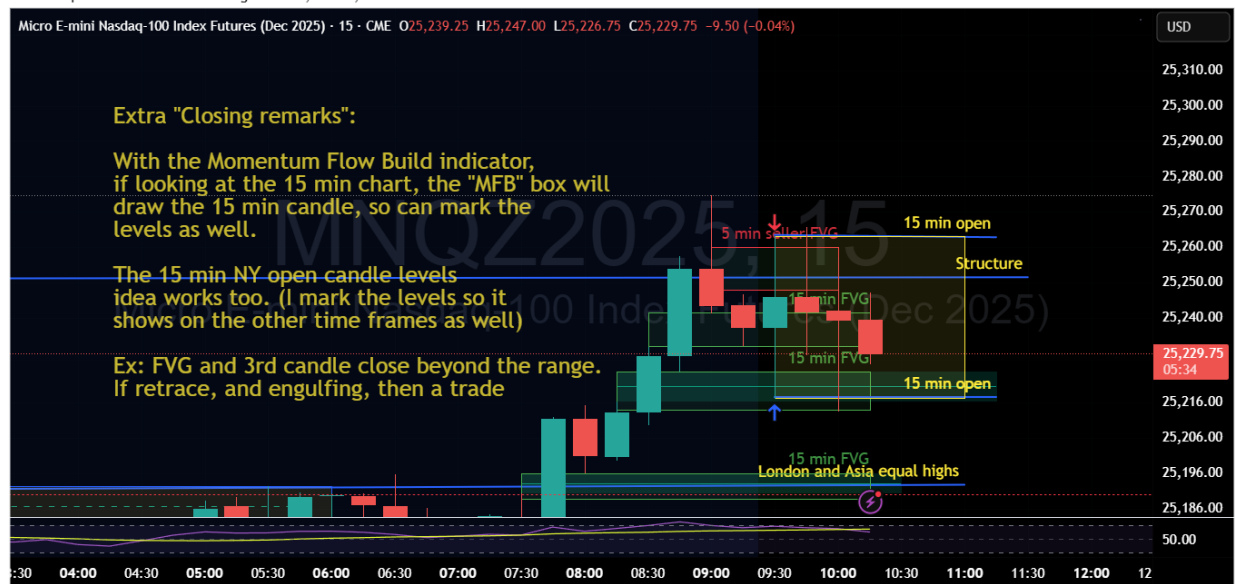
Micro E-mini Nasdaq-100 Index Futures (Dec 2025) · 15 · CME O25,239.25 H25,247.00 L25,226.75 C25,229.75 −9.50 (−0.04%)

USD

Extra "Closing remarks":

With the Momentum Flow Build indicator, if looking at the 15 min chart, the "MFB" box will draw the 15 min candle, so can mark the levels as well.

The 15 min NY open candle levels idea works too. (I mark the levels so it shows on the other time frames as well)

Ex: FVG and 3rd candle close beyond the range. If retrace, and engulfing, then a trade

MNQZ2025, 15
Micro E-mini Nasdaq-100 Index Futures (Dec 2025)

5 min seller FVG
15 min open
Structure
15 min FVG
15 min FVG
15 min open
15 min FVG
London and Asia equal highs

25,310.00
25,300.00
25,290.00
25,280.00
25,270.00
25,260.00
25,250.00
25,240.00
25,229.75
05:34
25,216.00
25,206.00
25,196.00
25,186.00
50.00

3:30 04:00 04:30 05:00 05:30 06:00 06:30 07:00 07:30 08:00 08:30 09:00 09:30 10:00 10:30 11:00 11:30 12:00 12